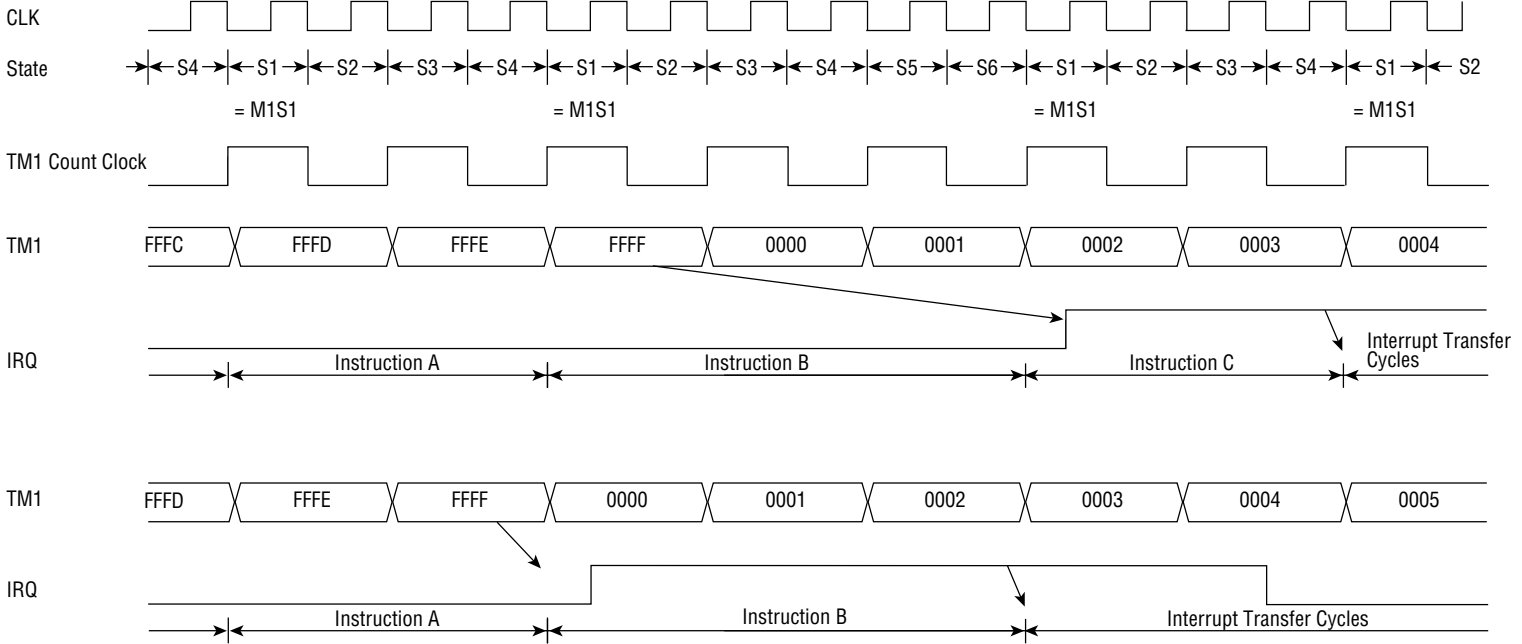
CLK

State S4 S1 S2 S3 S4 S1 S2 S3 S4 S5 S6 S1 S2 S3 S4 S1 S2

= M1S1 = M1S1 = M1S1 = M1S1

TM1 Count Clock

TM1 FFFC FFFD FFFE FFFF 0000 0001 0002 0003 0004

IRQ

Instruction A Instruction B Instruction C Interrupt Transfer Cycles

TM1 FFFD FFFE FFFF 0000 0001 0002 0003 0004 0005

IRQ

Instruction A Instruction B Interrupt Transfer Cycles